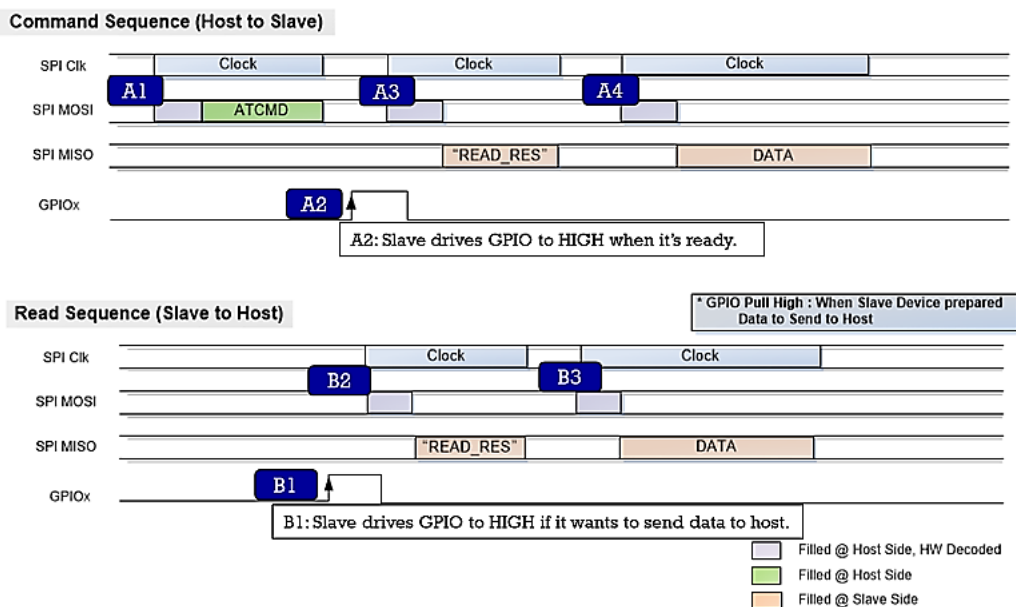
Command Sequence (Host to Slave)

SPI Clk
Clock
Clock
Clock

A1
A3
A4

SPI MOSI
ATCMD

SPI MISO
"READ_RES"
DATA

GPIOx
A2

A2: Slave drives GPIO to HIGH when it's ready.

Read Sequence (Slave to Host)

* GPIO Pull High : When Slave Device prepared Data to Send to Host

SPI Clk
Clock
Clock

B2
B3

SPI MOSI

SPI MISO
"READ_RES"
DATA

GPIOx
B1

B1: Slave drives GPIO to HIGH if it wants to send data to host.

Filled @ Host Side, HW Decoded
Filled @ Host Side
Filled @ Slave Side